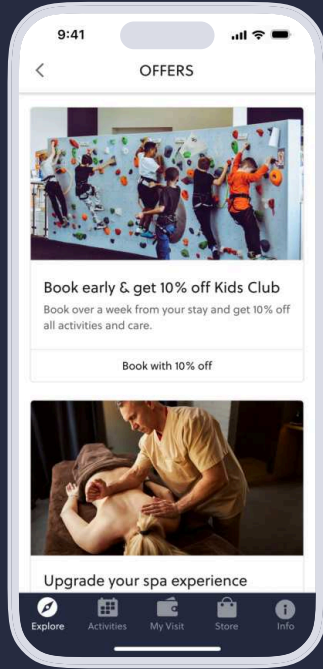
9:41

<

OFFERS

Book early & get 10% off Kids Club

Book over a week from your stay and get 10% off all activities and care.

Book with 10% off

Upgrade your spa experience

Explore Activities My Visit Store Info